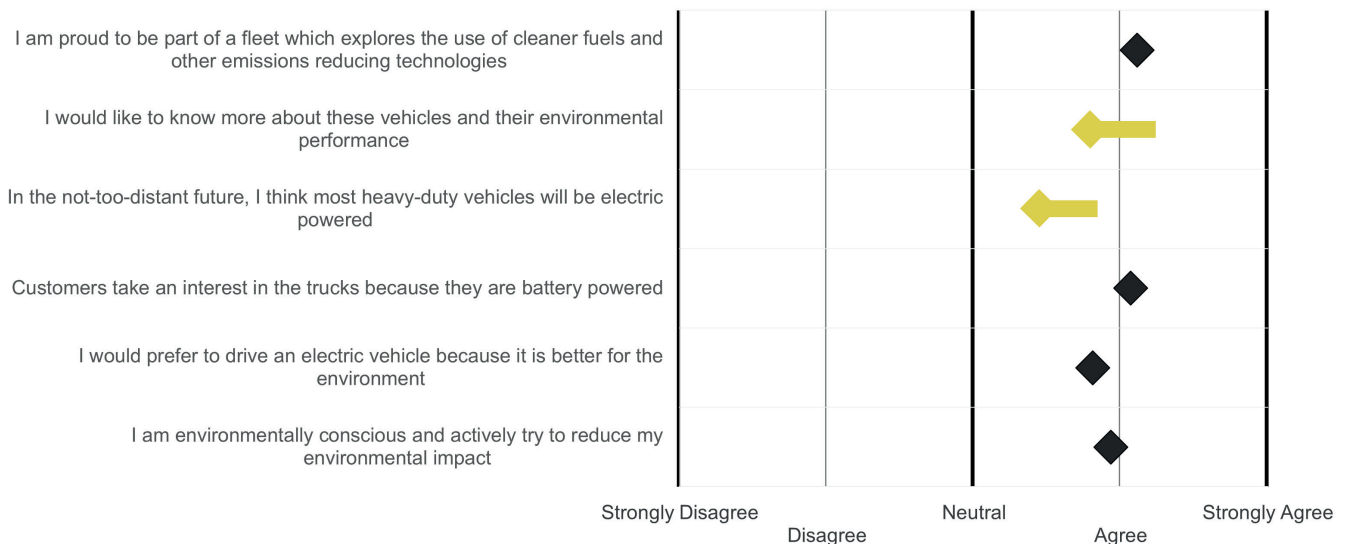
I am proud to be part of a fleet which explores the use of cleaner fuels and other emissions reducing technologies

I would like to know more about these vehicles and their environmental performance

In the not-too-distant future, I think most heavy-duty vehicles will be electric powered

Customers take an interest in the trucks because they are battery powered

I would prefer to drive an electric vehicle because it is better for the environment

I am environmentally conscious and actively try to reduce my environmental impact

Strongly Disagree
Disagree
Neutral
Agree
Strongly Agree